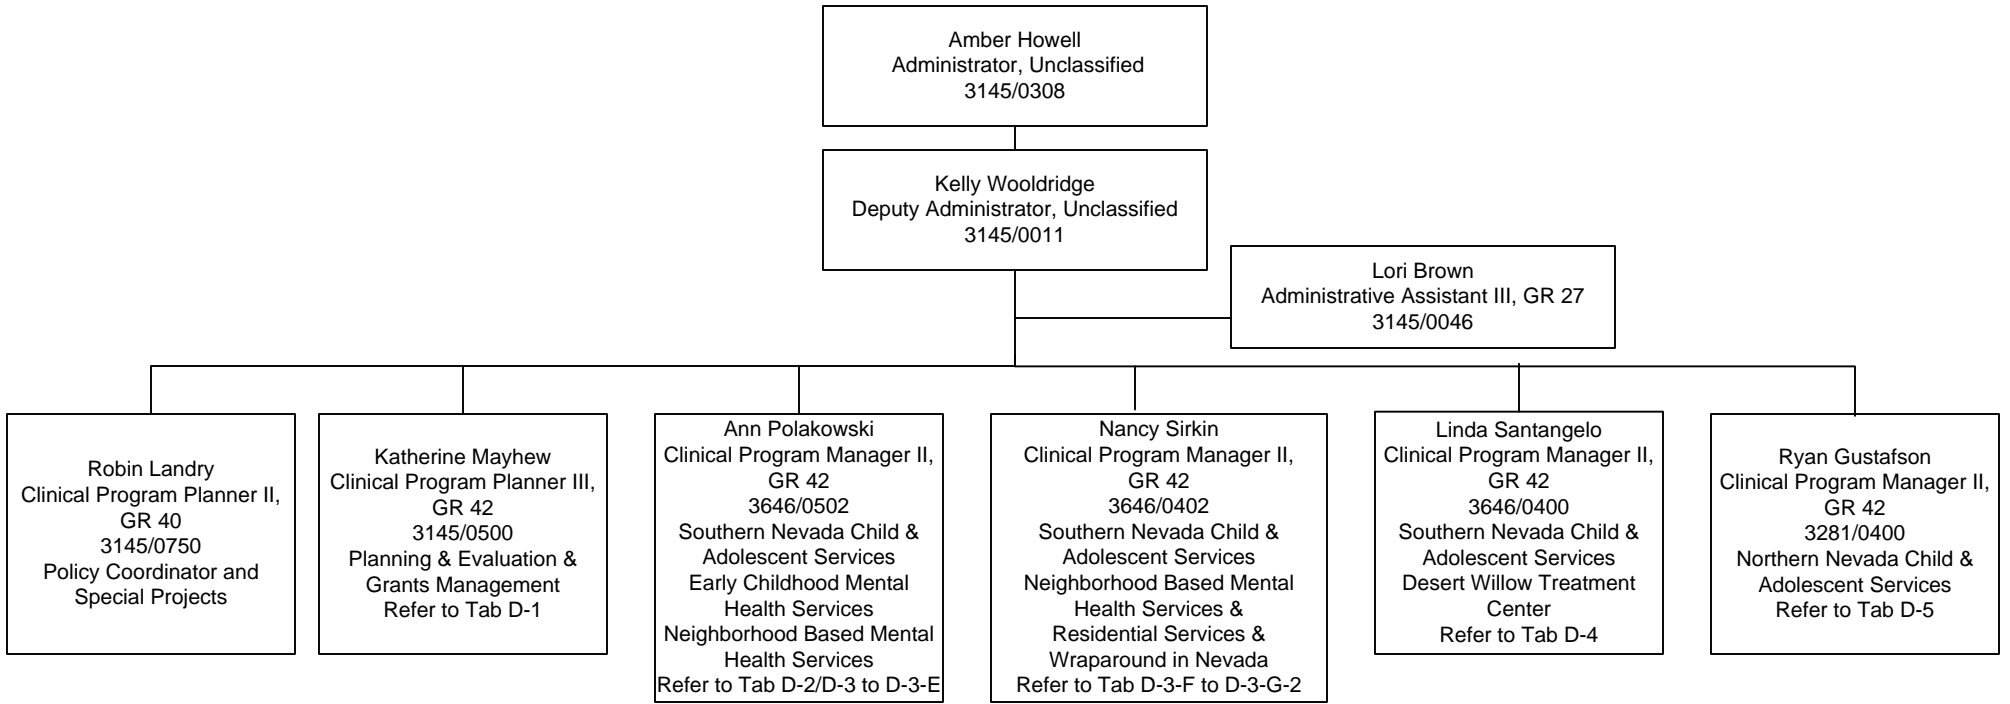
Amber Howell
Administrator, Unclassified
3145/0308

Kelly Wooldridge
Deputy Administrator, Unclassified
3145/0011

Lori Brown
Administrative Assistant III, GR 27
3145/0046

Robin Landry
Clinical Program Planner II, GR 40
3145/0750
Policy Coordinator and Special Projects

Katherine Mayhew
Clinical Program Planner III, GR 42
3145/0500
Planning & Evaluation & Grants Management
Refer to Tab D-1

Ann Polakowski
Clinical Program Manager II, GR 42
3646/0502
Southern Nevada Child & Adolescent Services
Early Childhood Mental Health Services
Neighborhood Based Mental Health Services
Refer to Tab D-2/D-3 to D-3-E

Nancy Sirkin
Clinical Program Manager II, GR 42
3646/0402
Southern Nevada Child & Adolescent Services
Neighborhood Based Mental Health Services & Residential Services & Wraparound in Nevada
Refer to Tab D-3-F to D-3-G-2

Linda Santangelo
Clinical Program Manager II, GR 42
3646/0400
Southern Nevada Child & Adolescent Services
Desert Willow Treatment Center
Refer to Tab D-4

Ryan Gustafson
Clinical Program Manager II, GR 42
3281/0400
Northern Nevada Child & Adolescent Services
Refer to Tab D-5